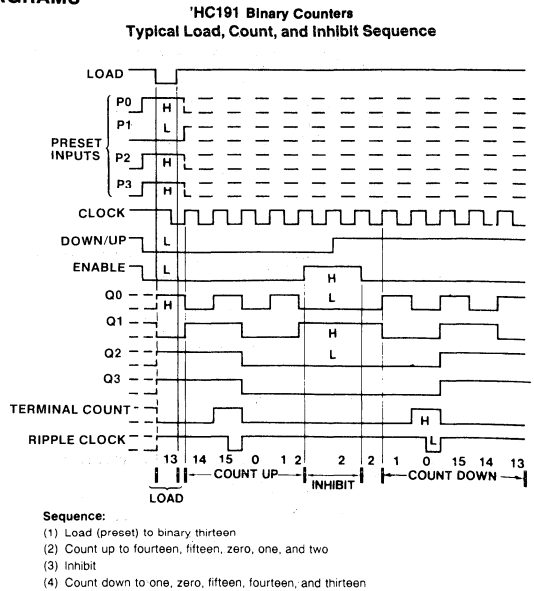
GRAMS

'HC191 Binary Counters
Typical Load, Count, and Inhibit Sequence

LOAD

P0
H
P1
L
PRESET INPUTS
P2
H
P3
H

CLOCK

DOWN/UP
L

ENABLE
L
H
L

Q0
H
Q1
H
Q2
L
Q3

TERMINAL COUNT
H

RIPPLE CLOCK
L

13 14 15 0 1 2 2 2 1 0 15 14 13

COUNT UP
INHIBIT
COUNT DOWN
LOAD

Sequence:
(1) Load (preset) to binary thirteen
(2) Count up to fourteen, fifteen, zero, one, and two
(3) Inhibit
(4) Count down to one, zero, fifteen, fourteen, and thirteen